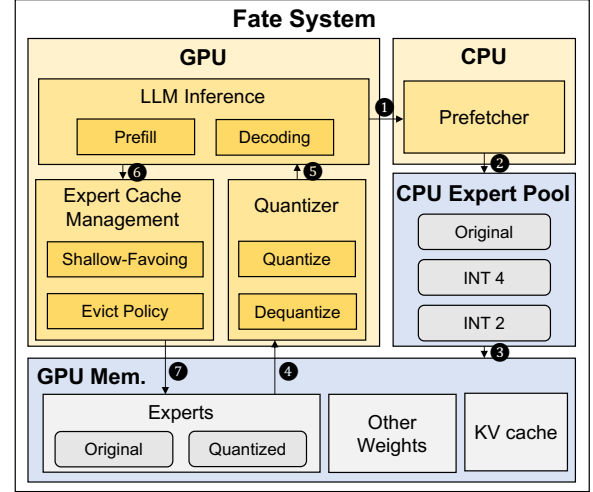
Fate System

GPU

LLM Inference

Prefill

Decoding

❶

CPU

Prefetcher

❷

❻

❺

Expert Cache Management

Shallow-Favoing

Evict Policy

Quantizer

Quantize

Dequantize

CPU Expert Pool

Original

INT 4

INT 2

❸

❼

❹

GPU Mem.

Experts

Original

Quantized

Other Weights

KV cache